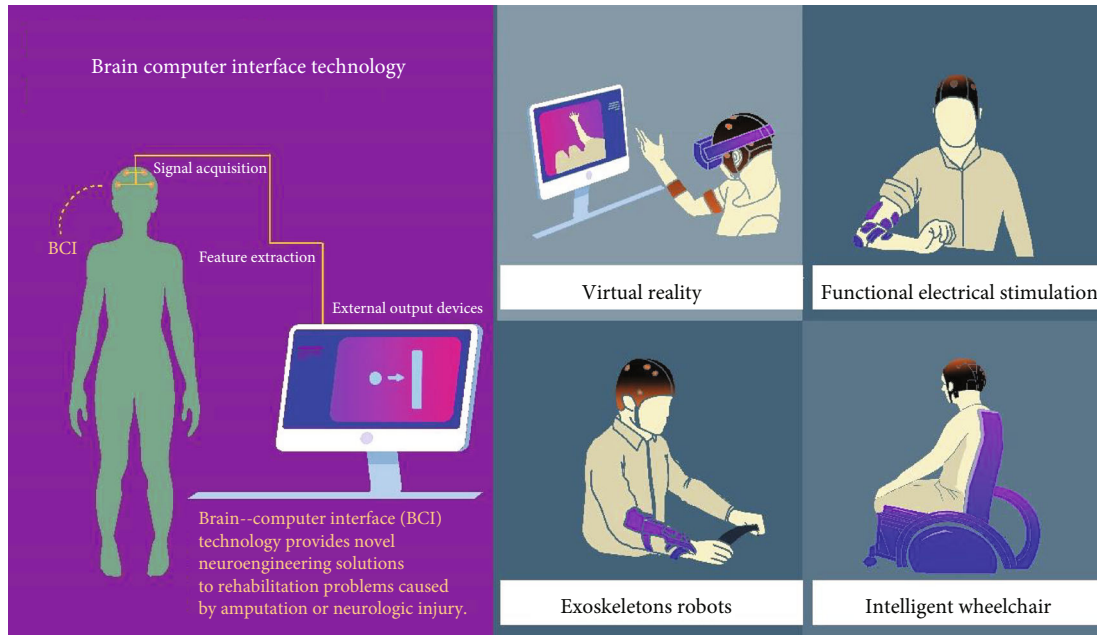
Brain computer interface technology

Signal acquisition

BCI

Feature extraction

External output devices

Brain--computer interface (BCI) technology provides novel neuroengineering solutions to rehabilitation problems caused by amputation or neurologic injury.

Virtual reality

Functional electrical stimulation

Exoskeletons robots

Intelligent wheelchair